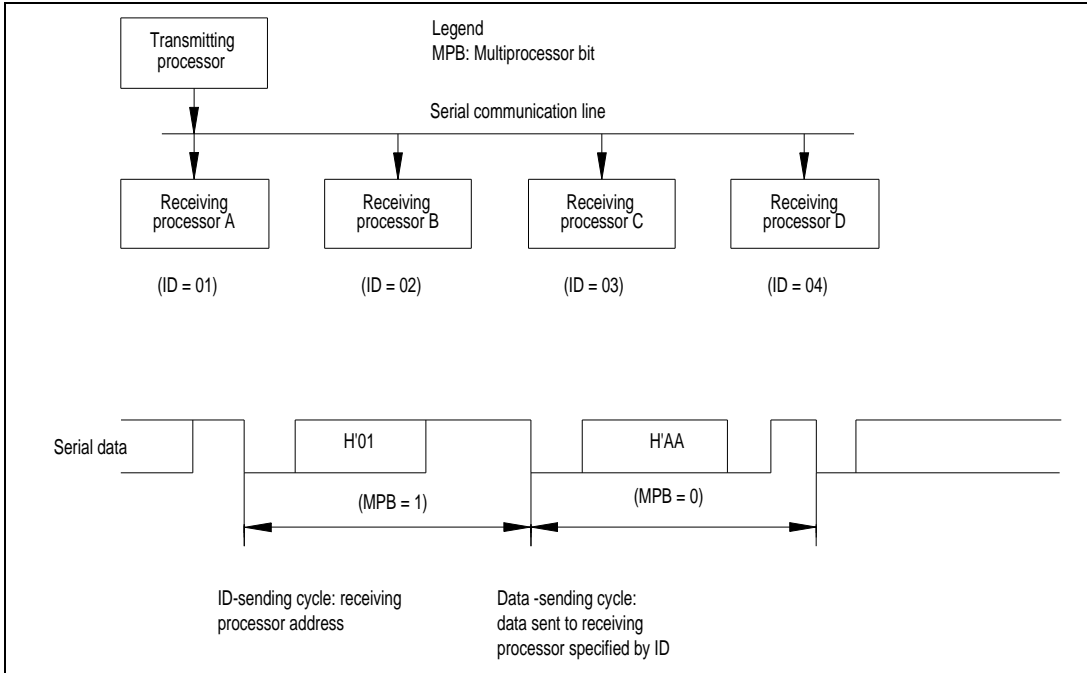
Transmitting processor

Legend
MPB: Multiprocessor bit

Serial communication line

Receiving processor A

Receiving processor B

Receiving processor C

Receiving processor D

(ID = 01)

(ID = 02)

(ID = 03)

(ID = 04)

Serial data

H'01

H'AA

(MPB = 1)

(MPB = 0)

ID-sending cycle: receiving processor address

Data -sending cycle: data sent to receiving processor specified by ID